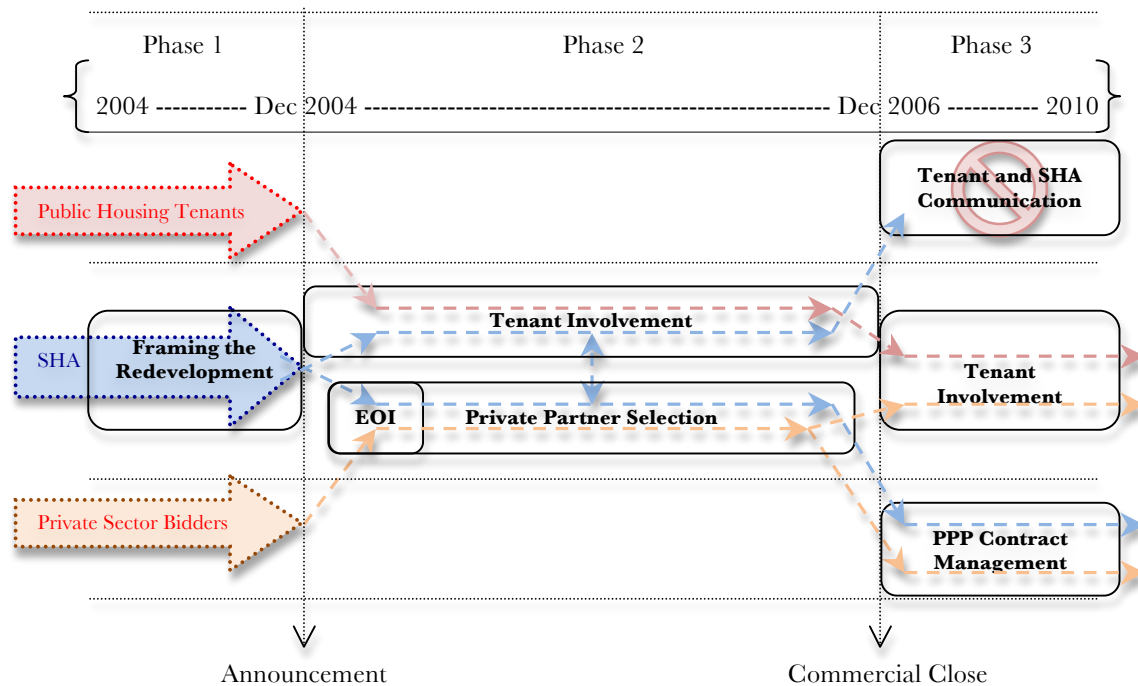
Phase 1

Phase 2

Phase 3

2004 ----------- Dec 2004 -------------------------------------------------------- Dec 2006 ----------- 2010

Tenant and SHA Communication

Public Housing Tenants

Tenant Involvement

SHA

Framing the Redevelopment

Tenant Involvement

EOI

Private Partner Selection

Private Sector Bidders

PPP Contract Management

Announcement

Commercial Close